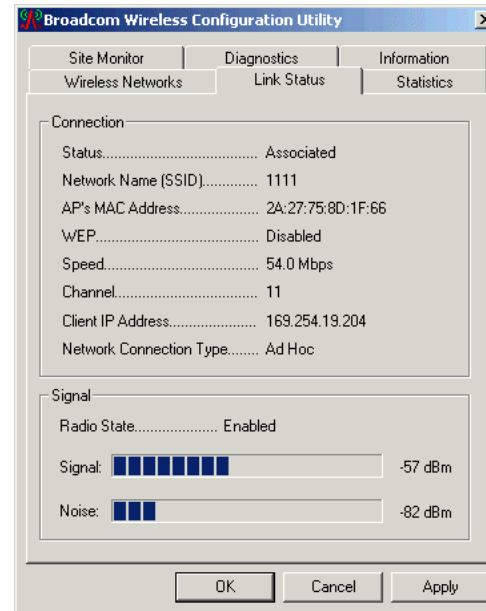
Broadcom Wireless Configuration Utility

Site Monitor | Diagnostics | Information
Wireless Networks | Link Status | Statistics

Connection

Status...................................... Associated
Network Name (SSID)............ 1111
AP's MAC Address.................... 2A:27:75:8D:1F:66
WEP......................................... Disabled
Speed....................................... 54.0 Mbps
Channel.................................... 11
Client IP Address..................... 169.254.19.204
Network Connection Type........ Ad Hoc

Signal

Radio State..................... Enabled

Signal: -57 dBm

Noise: -82 dBm

OK | Cancel | Apply